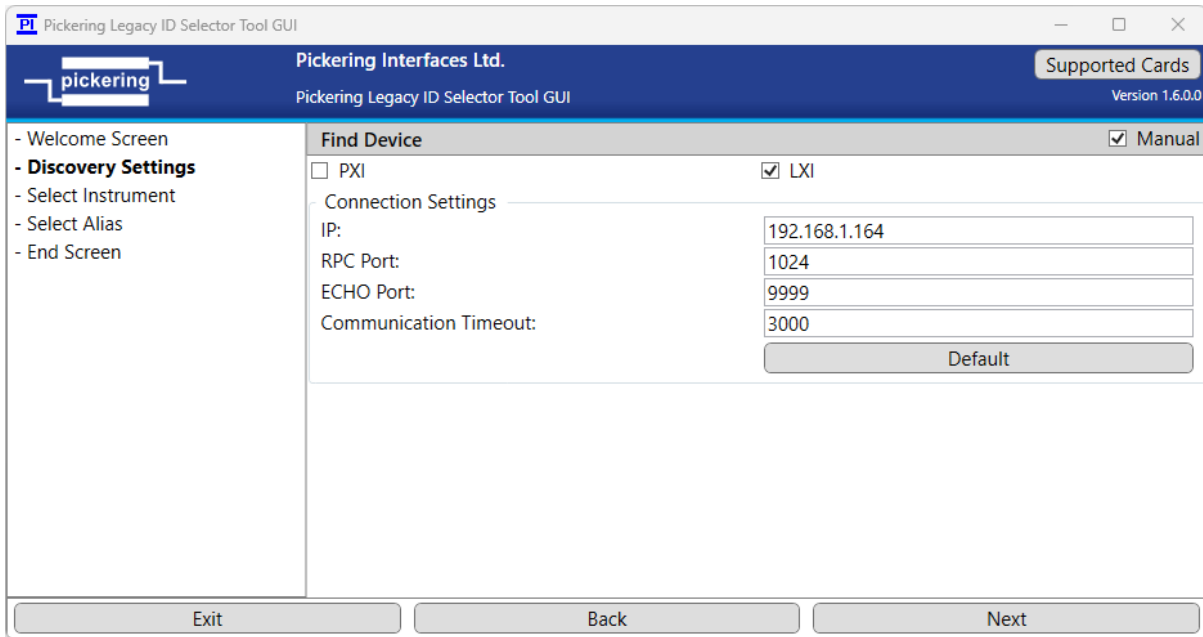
PI Pickering Legacy ID Selector Tool GUI

pickering

Pickering Interfaces Ltd.

Pickering Legacy ID Selector Tool GUI

Supported Cards

Version 1.6.0.0

- Welcome Screen
- Discovery Settings
- Select Instrument
- Select Alias
- End Screen

Find Device

Manual

PXI

LXI

Connection Settings

IP: 192.168.1.164

RPC Port: 1024

ECHO Port: 9999

Communication Timeout: 3000

Default

Exit

Back

Next